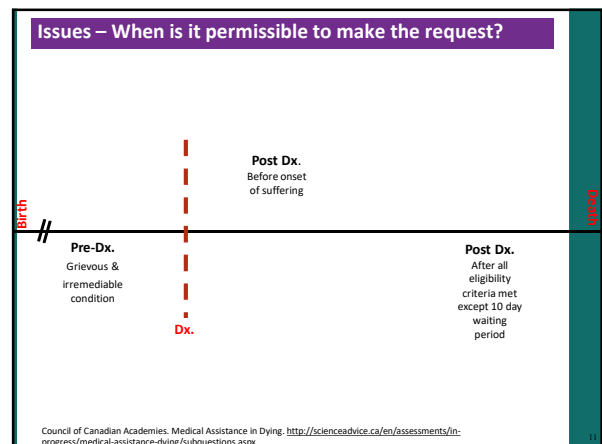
Issues – When is it permissible to make the request?

Birth

Death

Post Dx. Before onset of suffering

Pre-Dx. Grievous & irremediable condition

Dx.

Post Dx. After all eligibility criteria met except 10 day waiting period

Council of Canadian Academies. Medical Assistance in Dying. http://scienceadvice.ca/en/assessments/in-progress/medical-assistance-dying/subquestions.aspx

11